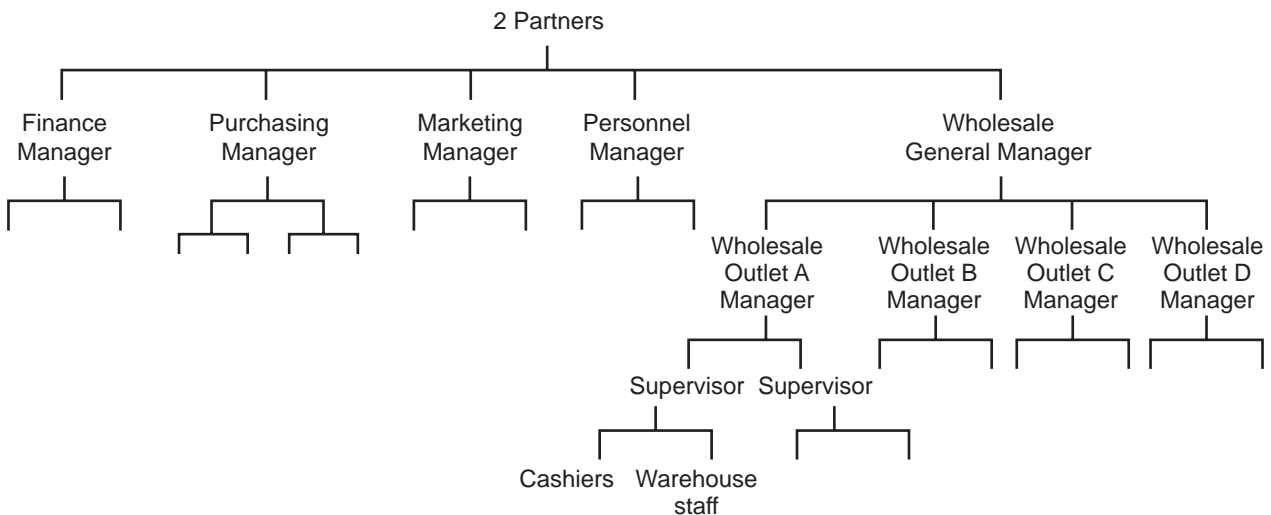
2 Partners

Finance Manager

Purchasing Manager

Marketing Manager

Personnel Manager

Wholesale General Manager

Wholesale Outlet A Manager

Wholesale Outlet B Manager

Wholesale Outlet C Manager

Wholesale Outlet D Manager

Supervisor

Supervisor

Cashiers

Warehouse staff